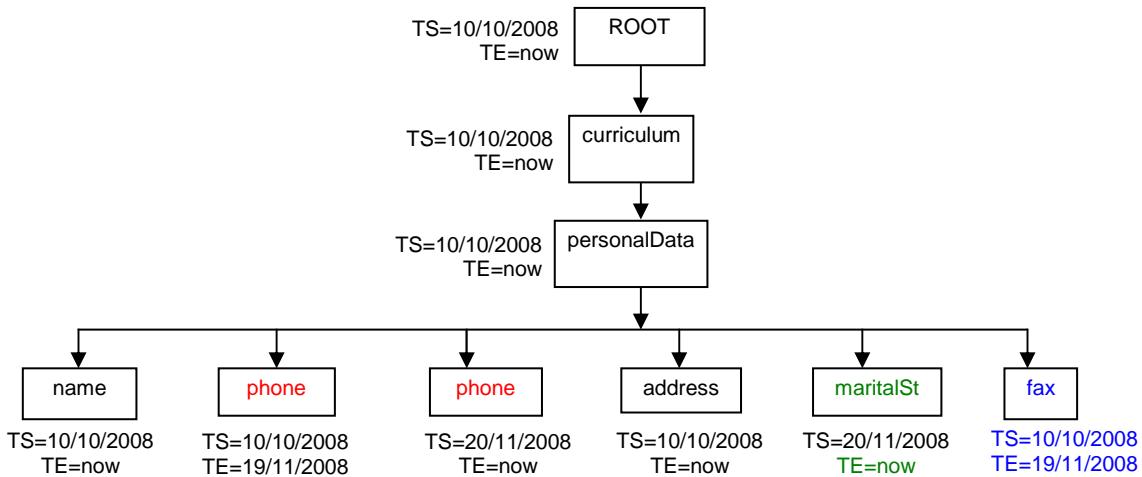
TS=10/10/2008
TE=now
ROOT

TS=10/10/2008
TE=now
curriculum

TS=10/10/2008
TE=now
personalData

name
TS=10/10/2008
TE=now

phone
TS=10/10/2008
TE=19/11/2008

phone
TS=20/11/2008
TE=now

address
TS=10/10/2008
TE=now

maritalSt
TS=20/11/2008
TE=now

fax
TS=10/10/2008
TE=19/11/2008